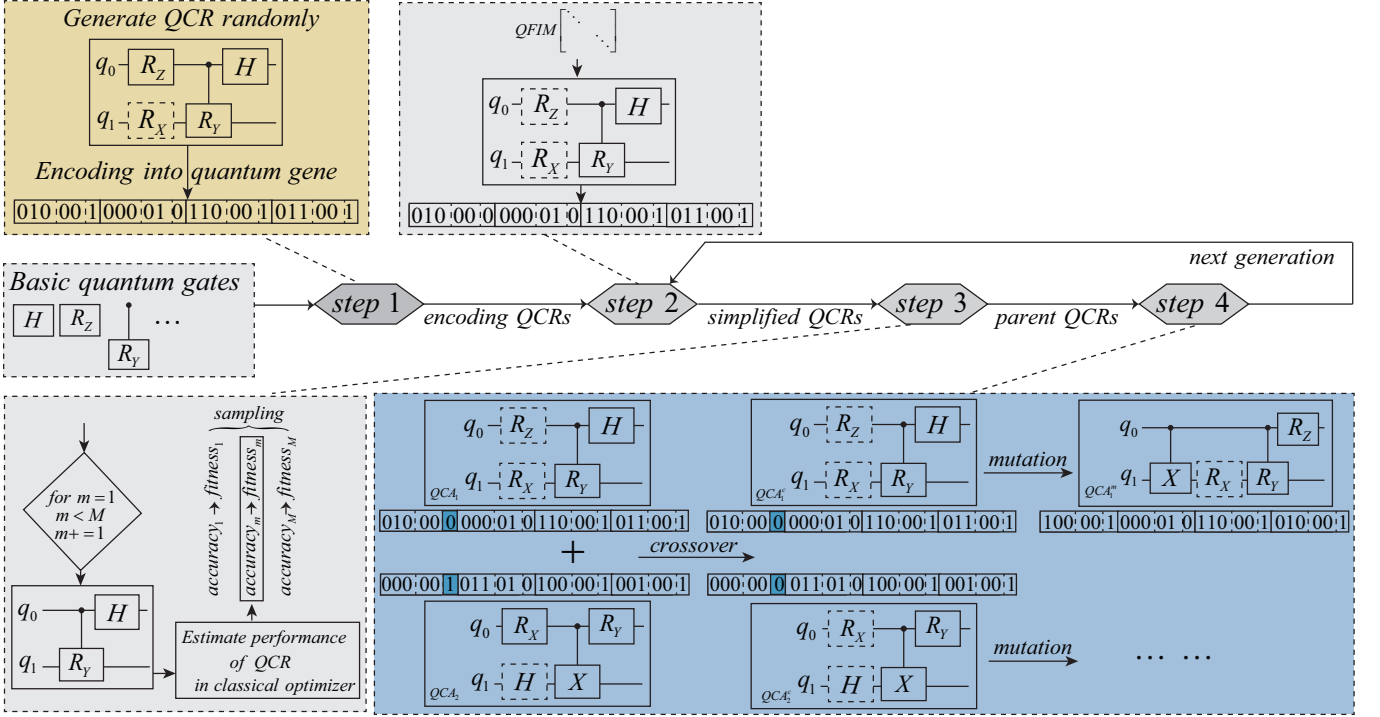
Generate QCR randomly

$q_0$ $R_Z$ $H$

$q_1$ $R_X$ $R_Y$

Encoding into quantum gene

010 00 1 000 01 0 110 00 1 011 00 1

QFIM

$q_0$ $R_Z$ $H$

$q_1$ $R_X$ $R_Y$

010 00 0 000 01 0 110 00 1 011 00 1

Basic quantum gates

$H$ $R_Z$ $R_Y$ …

step 1 encoding QCRs step 2 simplified QCRs step 3 parent QCRs step 4

next generation

for $m=1$
$m<M$
$m+=1$

$q_0$ $H$

$q_1$ $R_Y$

Estimate performance of QCR in classical optimizer

sampling

$accuracy_1 \rightarrow fitness_1$ $accuracy_m \rightarrow fitness_m$ $accuracy_M \rightarrow fitness_M$

$q_0$ $R_Z$ $H$

$q_1$ $R_X$ $R_Y$

$QCA_1$

010 00 0 000 01 0 110 00 1 011 00 1

+

000 00 1 011 01 0 100 00 1 001 00 1

$q_0$ $R_X$ $R_Y$

$q_1$ $H$ $X$

$QCA_2$

$q_0$ $R_Z$ $H$

$q_1$ $R_X$ $R_Y$

$QCA_1^c$

010 00 0 000 01 0 110 00 1 011 00 1

crossover

000 00 0 011 01 0 100 00 1 001 00 1

$q_0$ $R_X$ $R_Y$

$q_1$ $H$ $X$

$QCA_2^c$

mutation

$q_0$ $R_Z$

$q_1$ $X$ $R_X$ $R_Y$

$QCA_1^m$

100 00 1 000 01 0 110 00 1 010 00 1

mutation

… …